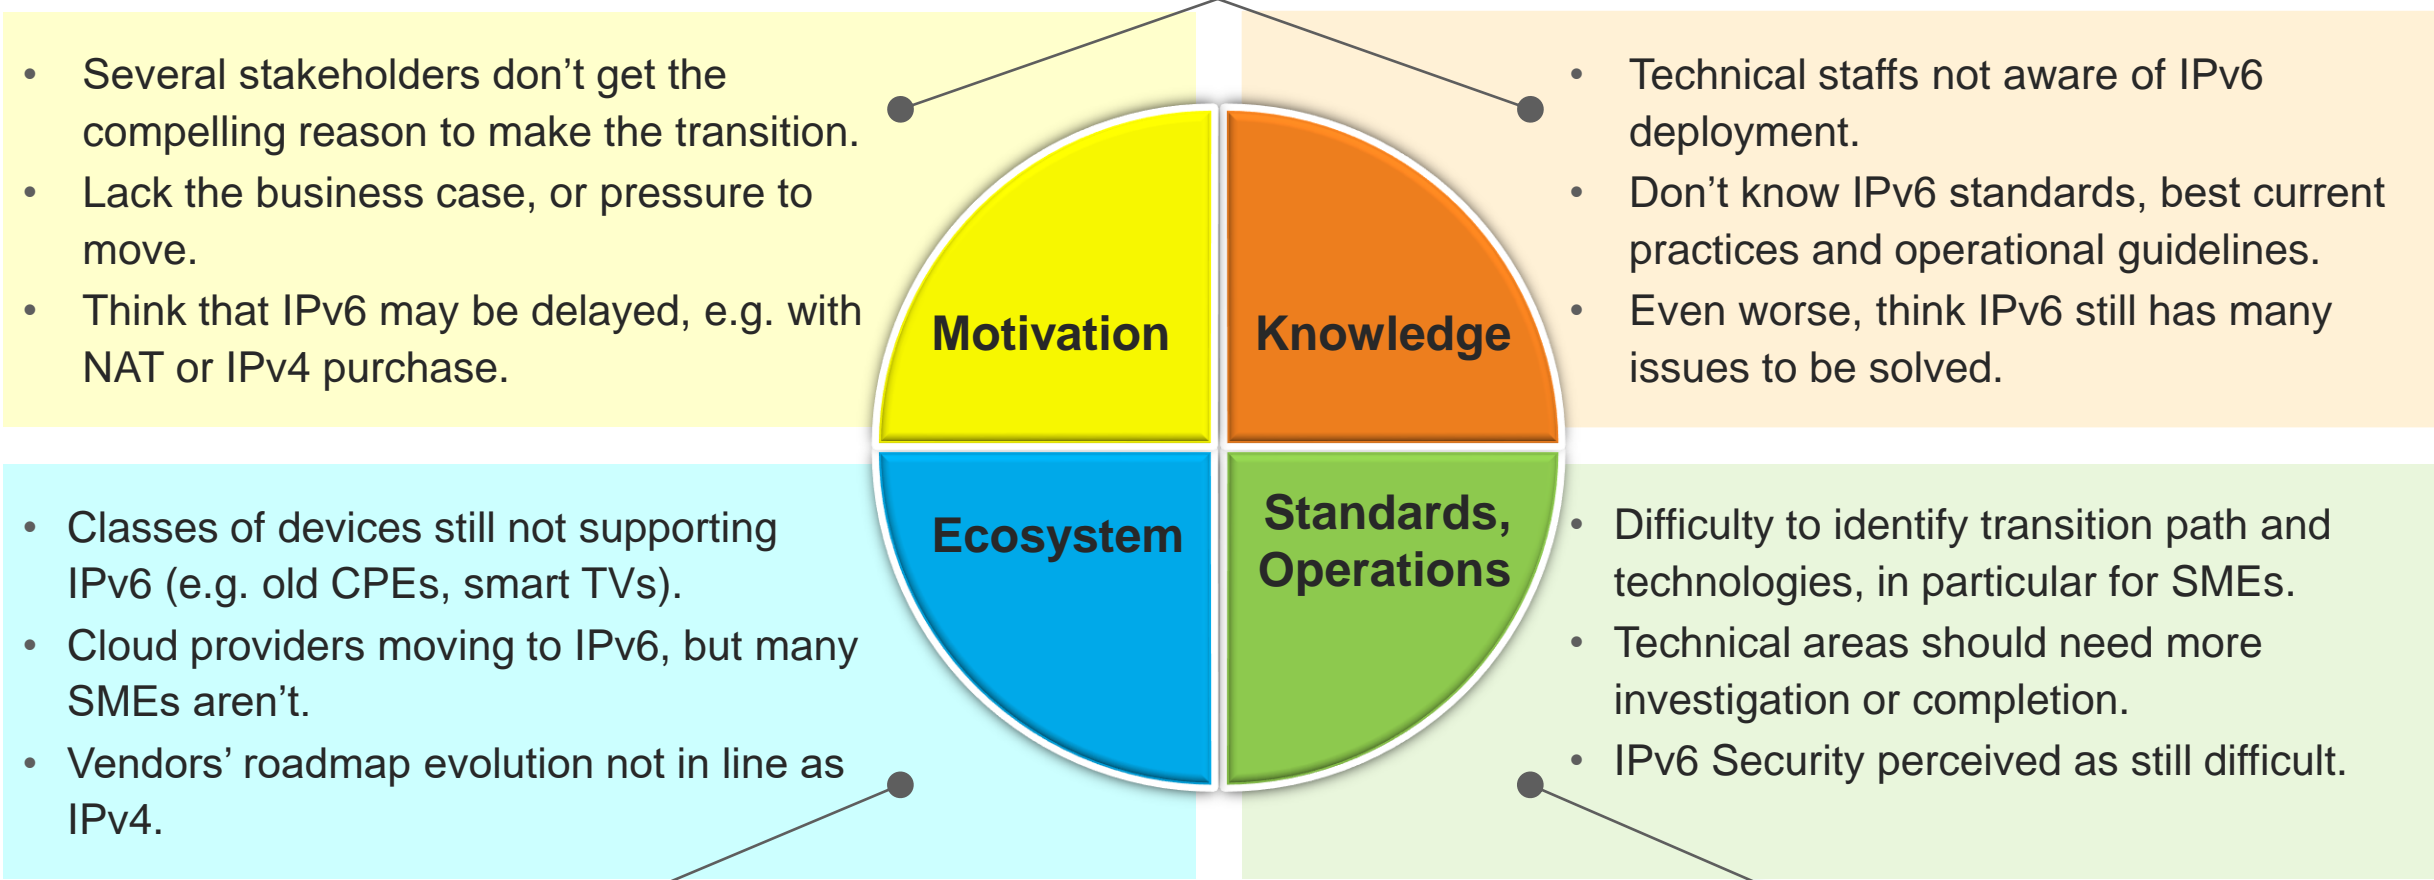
• Several stakeholders don’t get the compelling reason to make the transition.
• Lack the business case, or pressure to move.
• Think that IPv6 may be delayed, e.g. with NAT or IPv4 purchase.

Motivation

Knowledge

• Technical staffs not aware of IPv6 deployment.
• Don’t know IPv6 standards, best current practices and operational guidelines.
• Even worse, think IPv6 still has many issues to be solved.

• Classes of devices still not supporting IPv6 (e.g. old CPEs, smart TVs).
• Cloud providers moving to IPv6, but many SMEs aren’t.
• Vendors’ roadmap evolution not in line as IPv4.

Ecosystem

Standards, Operations

• Difficulty to identify transition path and technologies, in particular for SMEs.
• Technical areas should need more investigation or completion.
• IPv6 Security perceived as still difficult.